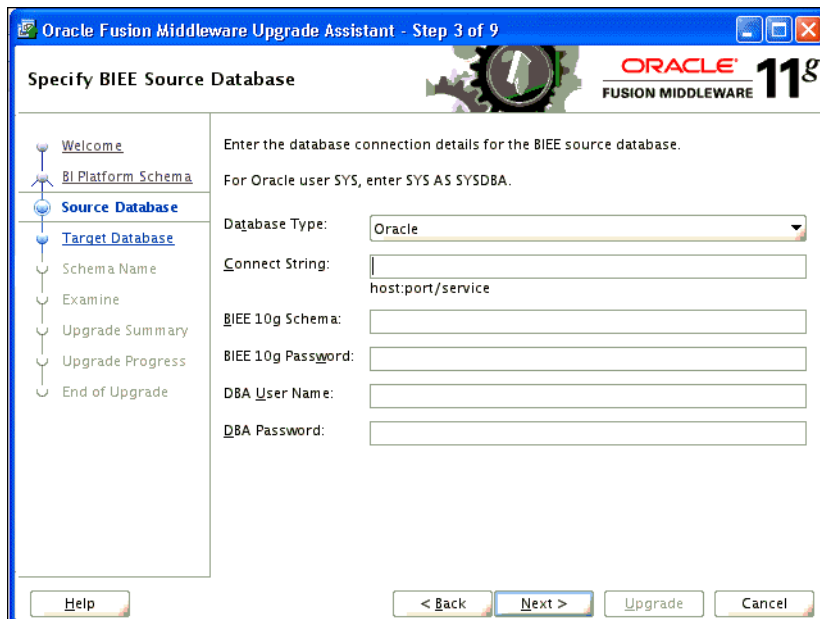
Oracle Fusion Middleware Upgrade Assistant - Step 3 of 9

Specify BIEE Source Database

ORACLE FUSION MIDDLEWARE 11g

Welcome
BI Platform Schema
Source Database
Target Database
Schema Name
Examine
Upgrade Summary
Upgrade Progress
End of Upgrade

Enter the database connection details for the BIEE source database.

For Oracle user SYS, enter SYS AS SYSDBA.

Database Type: Oracle

Connect String:

host:port/service

BIEE 10g Schema:

BIEE 10g Password:

DBA User Name:

DBA Password:

Help

< Back

Next >

Upgrade

Cancel